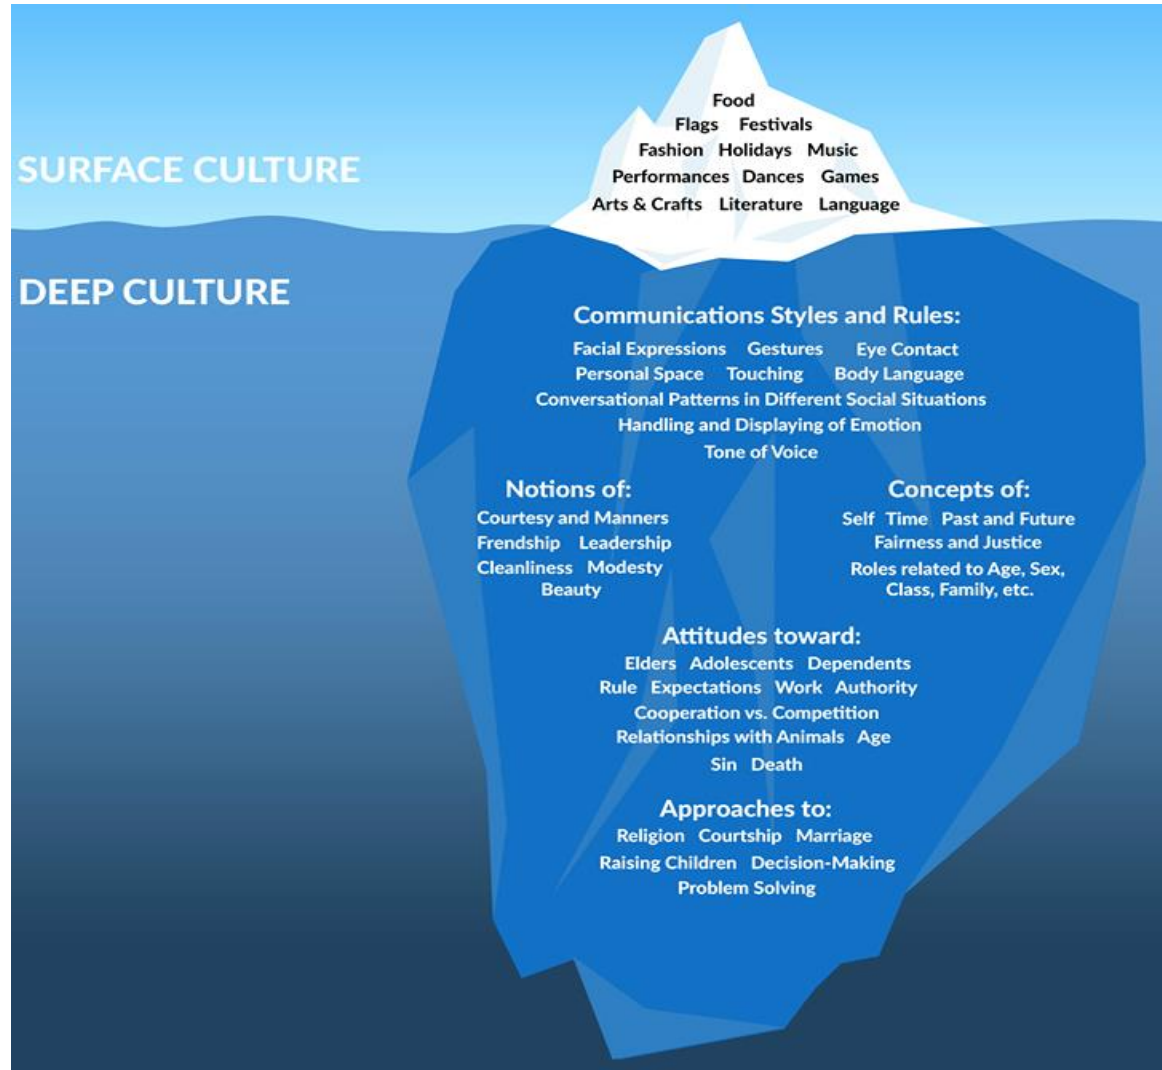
SURFACE CULTURE

Food
Flags Festivals
Fashion Holidays Music
Performances Dances Games
Arts & Crafts Literature Language

DEEP CULTURE

Communications Styles and Rules:
Facial Expressions Gestures Eye Contact
Personal Space Touching Body Language
Conversational Patterns in Different Social Situations
Handling and Displaying of Emotion
Tone of Voice

Notions of:
Courtesy and Manners
Frendship Leadership
Cleanliness Modesty
Beauty

Concepts of:
Self Time Past and Future
Fairness and Justice
Roles related to Age, Sex, Class, Family, etc.

Attitudes toward:
Elders Adolescents Dependents
Rule Expectations Work Authority
Cooperation vs. Competition
Relationships with Animals Age
Sin Death

Approaches to:
Religion Courtship Marriage
Raising Children Decision-Making
Problem Solving